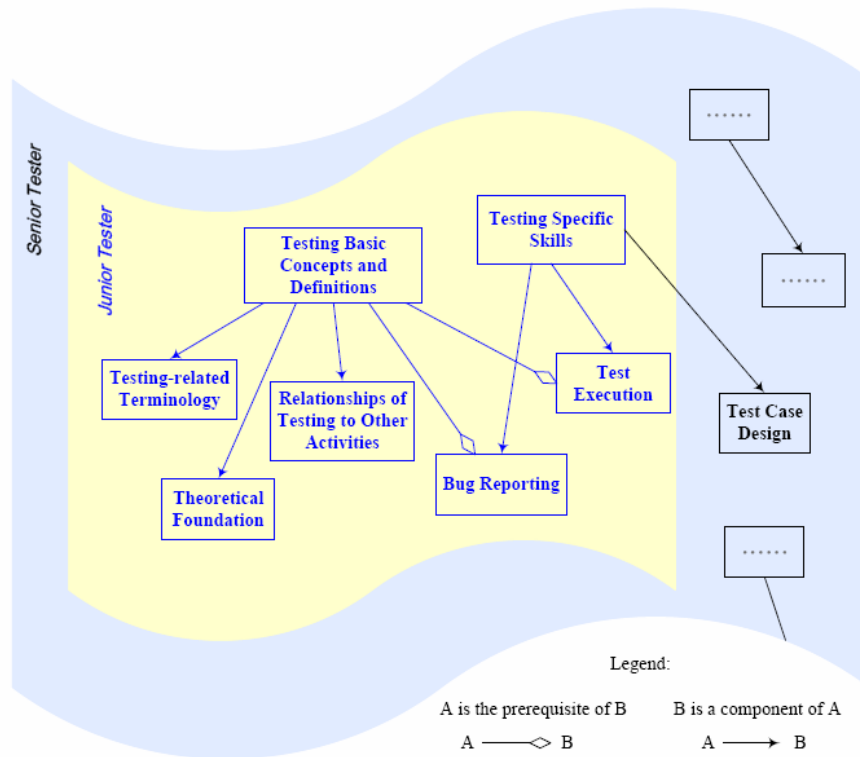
Senior Tester

Junior Tester

Testing Basic Concepts and Definitions

Testing Specific Skills

......

......

Testing-related Terminology

Relationships of Testing to Other Activities

Test Execution

Test Case Design

Theoretical Foundation

Bug Reporting

......

Legend:

A is the prerequisite of B

A ——◇ B

B is a component of A

A ——→ B